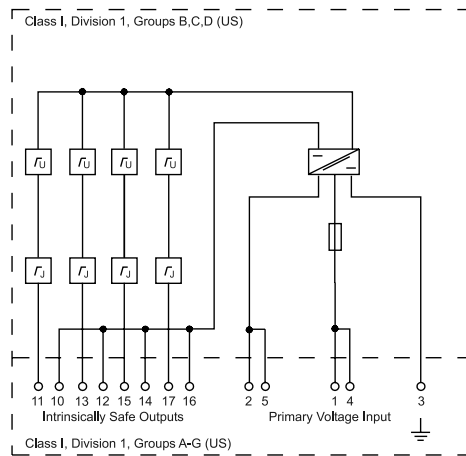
Class I, Division 1, Groups B,C,D (US)

$\Gamma_U$ $\Gamma_U$ $\Gamma_U$ $\Gamma_U$

$\Gamma_J$ $\Gamma_J$ $\Gamma_J$ $\Gamma_J$

11 10 13 12 15 14 17 16
Intrinsically Safe Outputs

2 5 1 4
Primary Voltage Input

3

Class I, Division 1, Groups A-G (US)